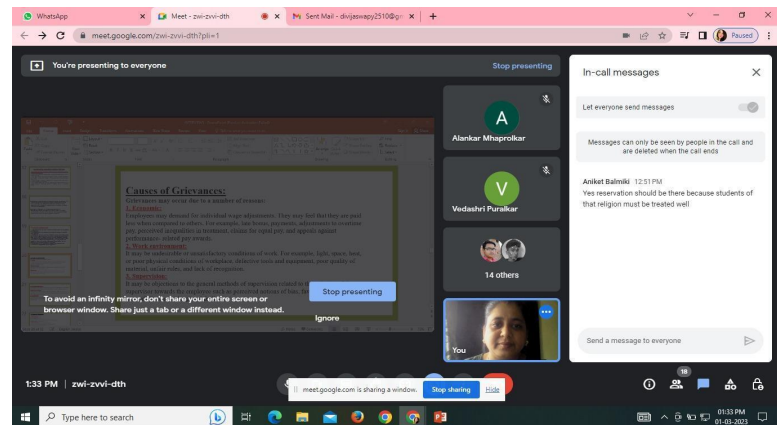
WhatsApp
Meet - zwi-zvvi-dth
Sent Mail - divijaswapy2510@g
meet.google.com/zwi-zvvi-dth?pli=1
Paused

You're presenting to everyone
Stop presenting

Causes of Grievances:
Grievances may occur due to a number of reasons:
1. Economic:
Employees may demand for individual wage adjustments. They may feel that they are paid less when compared to others. For example, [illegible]
2. Work environment:
It may be undesirable or unsatisfactory conditions of work. For example, light, space, heat, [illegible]
3. Supervision:
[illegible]

To avoid an infinity mirror, don't share your entire screen or browser window. Share just a tab or a different window instead.
Stop presenting
Ignore

A
Alankar Mhaprolkar
V
Vedashri Puralkar
14 others
You

In-call messages
Let everyone send messages
Messages can only be seen by people in the call and are deleted when the call ends
Aniket Balmiki 12:51 PM
Yes reservation should be there because students of that religion must be treated well
Send a message to everyone

1:33 PM | zwi-zvvi-dth
meet.google.com is sharing a window.
Stop sharing
Hide
18

Type here to search
01:33 PM
01-03-2023